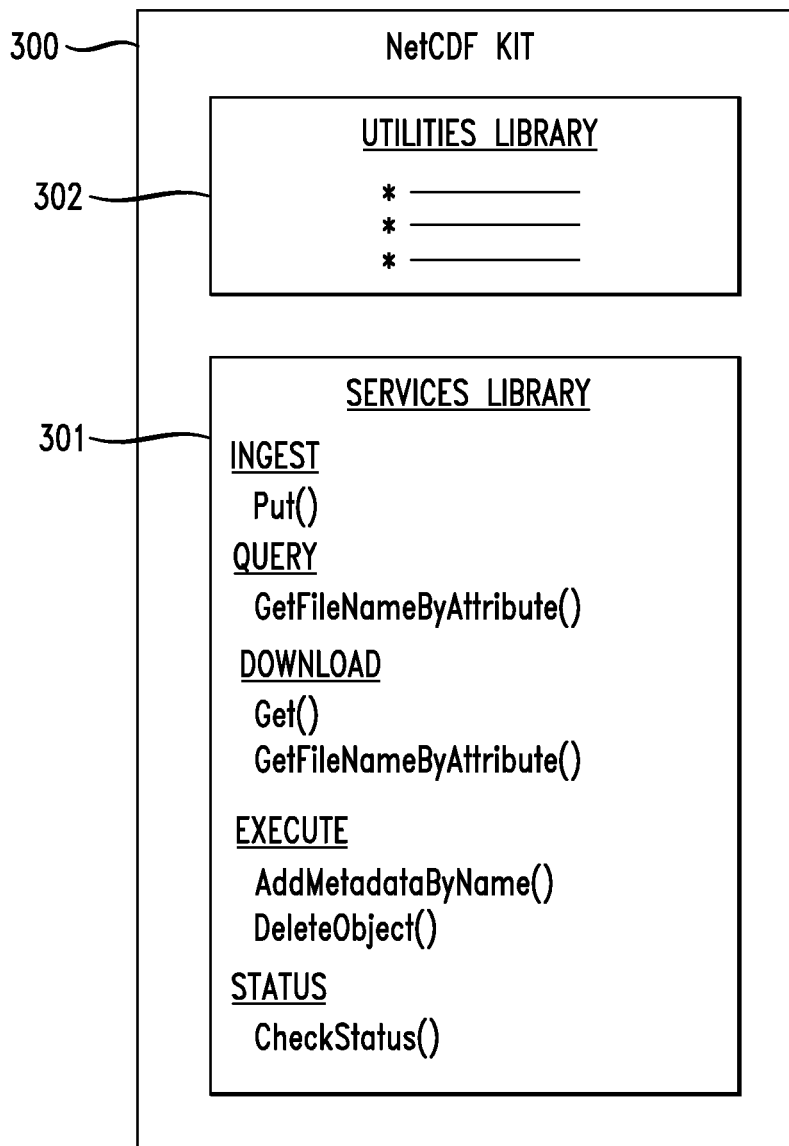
300

NetCDF KIT

302

UTILITIES LIBRARY

*

*

*

301

SERVICES LIBRARY

INGEST

Put()

QUERY

GetFileNameByAttribute()

DOWNLOAD

Get()

GetFileNameByAttribute()

EXECUTE

AddMetadataByName()

DeleteObject()

STATUS

CheckStatus()